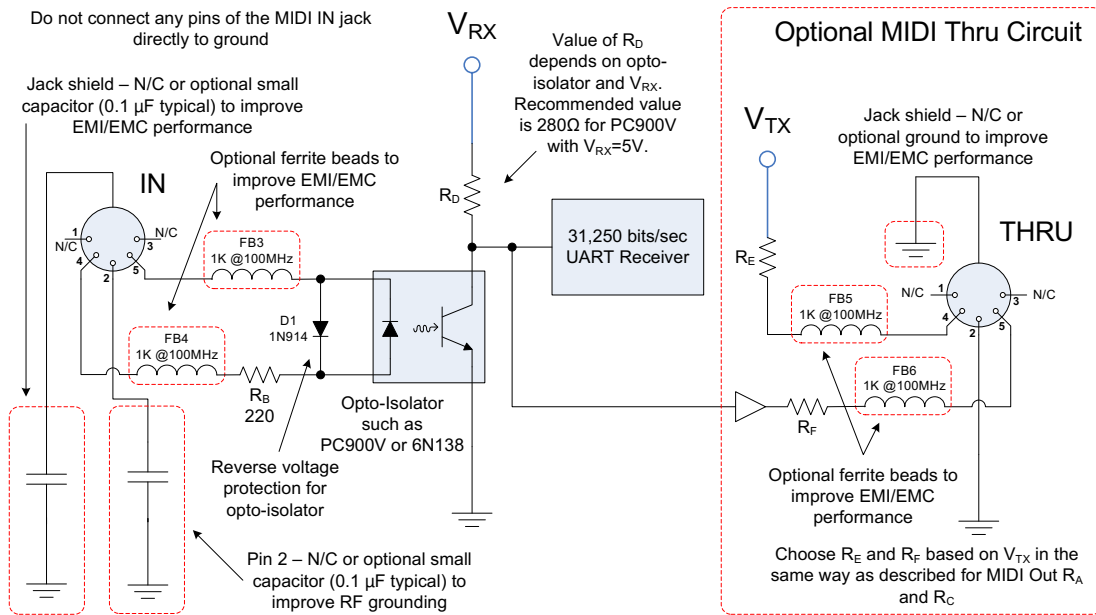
Do not connect any pins of the MIDI IN jack directly to ground

Jack shield – N/C or optional small capacitor (0.1 µF typical) to improve EMI/EMC performance

$V_{RX}$

Value of $R_D$ depends on opto-isolator and $V_{RX}$. Recommended value is 280Ω for PC900V with $V_{RX}$=5V.

Optional MIDI Thru Circuit

Optional ferrite beads to improve EMI/EMC performance

IN

1
N/C
3
N/C
4
5
2

FB3
1K @100MHz

$R_D$

31,250 bits/sec UART Receiver

$V_{TX}$

Jack shield – N/C or optional ground to improve EMI/EMC performance

THRU

$R_E$

N/C
1
3
N/C
4
5
2

FB5
1K @100MHz

D1
1N914

FB4
1K @100MHz

$R_B$
220

FB6
1K @100MHz

$R_F$

Opto-Isolator such as PC900V or 6N138

Reverse voltage protection for opto-isolator

Optional ferrite beads to improve EMI/EMC performance

Pin 2 – N/C or optional small capacitor (0.1 µF typical) to improve RF grounding

Choose $R_E$ and $R_F$ based on $V_{TX}$ in the same way as described for MIDI Out $R_A$ and $R_C$